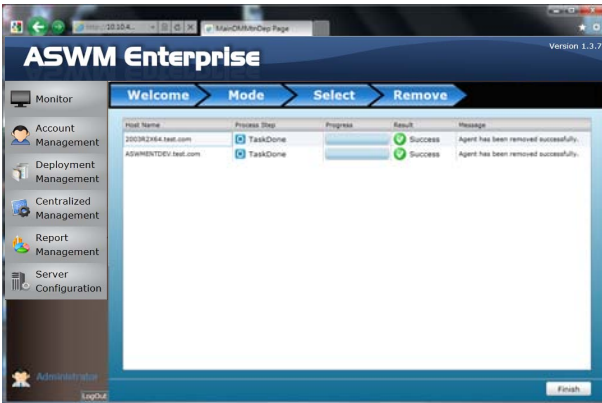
http://10.10.4... MainDMMnDep Page

ASWM Enterprise

Version 1.3.7

Monitor

Account Management

Deployment Management

Centralized Management

Report Management

Server Configuration

Administrator

LogOut

Welcome

Mode

Select

Remove

| Host Name | Process Step | Progress | Result | Message |
|---|---|---|---|---|
| 2003R2X64.test.com | TaskDone | | Success | Agent has been removed successfully. |
| ASWMENTDEV.test.com | TaskDone | | Success | Agent has been removed successfully. |

Finish